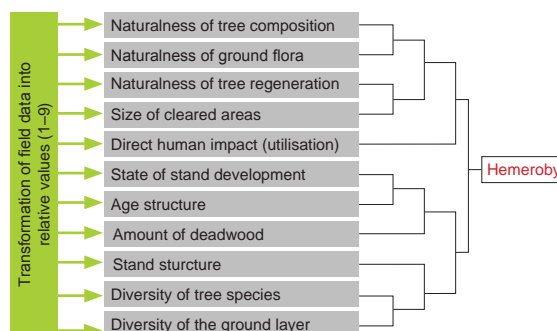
Transformation of field data into relative values (1–9)

Naturalness of tree composition
Naturalness of ground flora
Naturalness of tree regeneration
Size of cleared areas
Direct human impact (utilisation)
State of stand development
Age structure
Amount of deadwood
Stand sturcture
Diversity of tree species
Diversity of the ground layer

Hemeroby